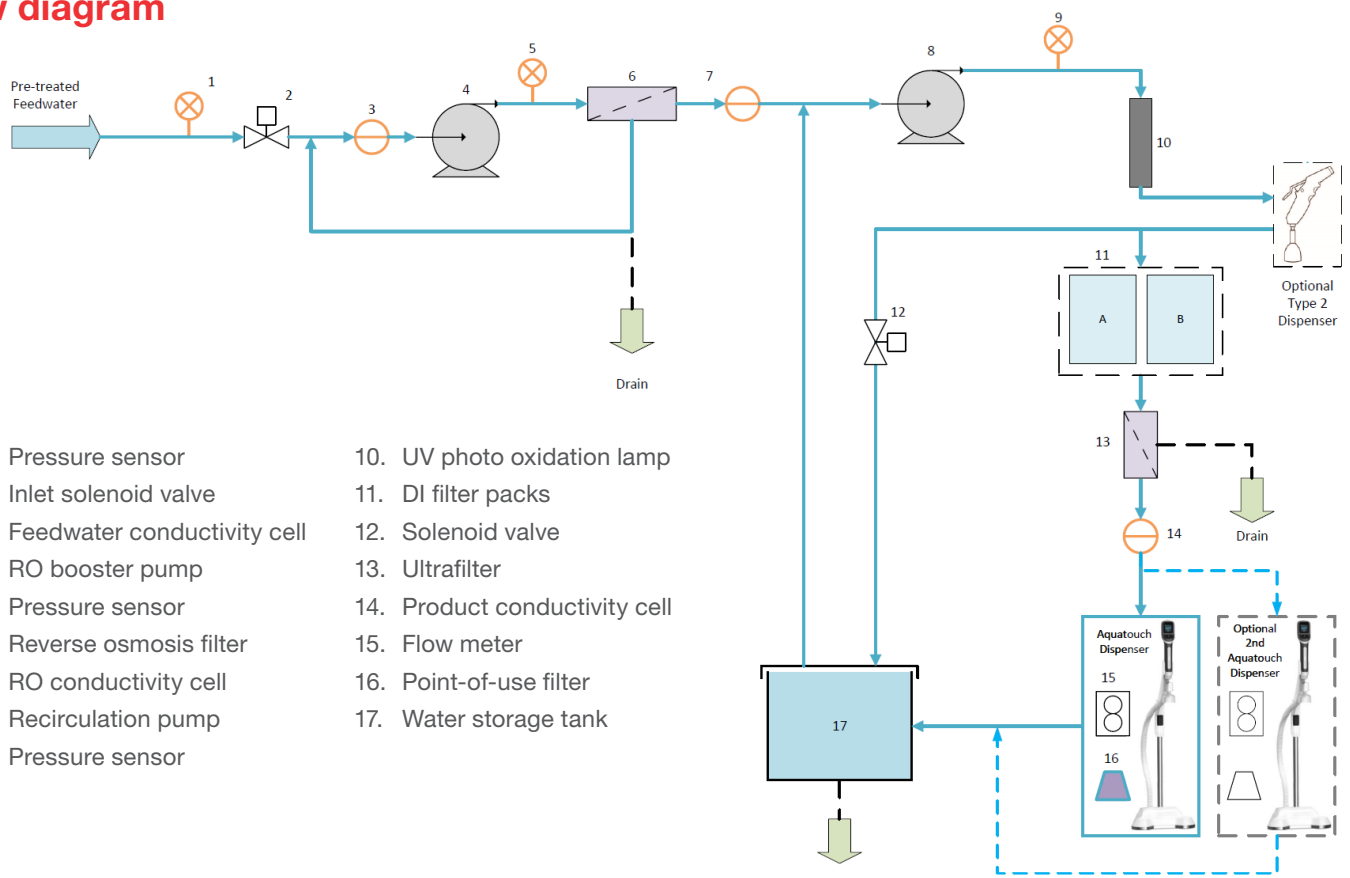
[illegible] diagram

Pre-treated Feedwater

1 2 3 4 5 6 7 8 9

10

Optional Type 2 Dispenser

11

A B

12

Drain

13

Drain

14

Aquatouch Dispenser

15

16

Optional 2nd Aquatouch Dispenser

17

Pressure sensor
Inlet solenoid valve
Feedwater conductivity cell
RO booster pump
Pressure sensor
Reverse osmosis filter
RO conductivity cell
Recirculation pump
Pressure sensor

10. UV photo oxidation lamp
11. DI filter packs
12. Solenoid valve
13. Ultrafilter
14. Product conductivity cell
15. Flow meter
16. Point-of-use filter
17. Water storage tank